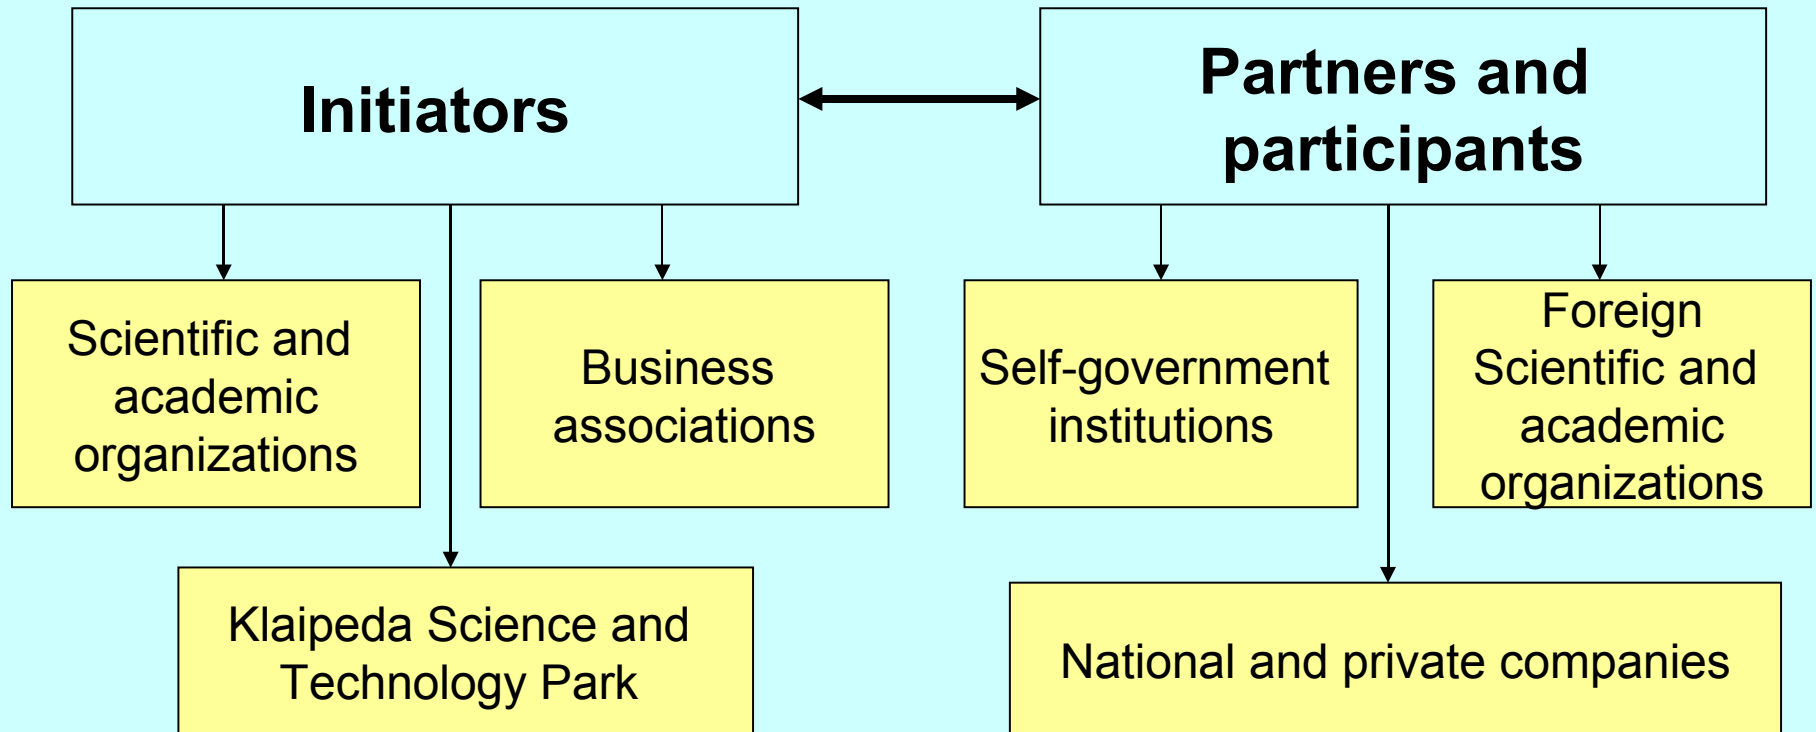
Initiators

Partners and participants

Scientific and academic organizations

Business associations

Self-government institutions

Foreign Scientific and academic organizations

Klaipeda Science and Technology Park

National and private companies